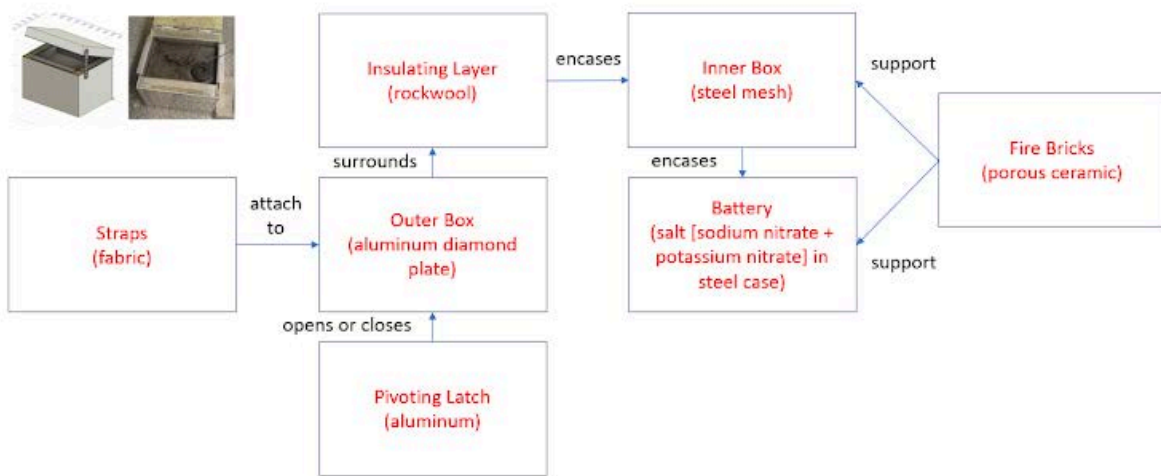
Insulating Layer (rockwool)

encases

Inner Box (steel mesh)

support

surrounds

encases

Fire Bricks (porous ceramic)

Straps (fabric)

attach to

Outer Box (aluminum diamond plate)

Battery (salt [sodium nitrate + potassium nitrate] in steel case)

support

opens or closes

Pivoting Latch (aluminum)